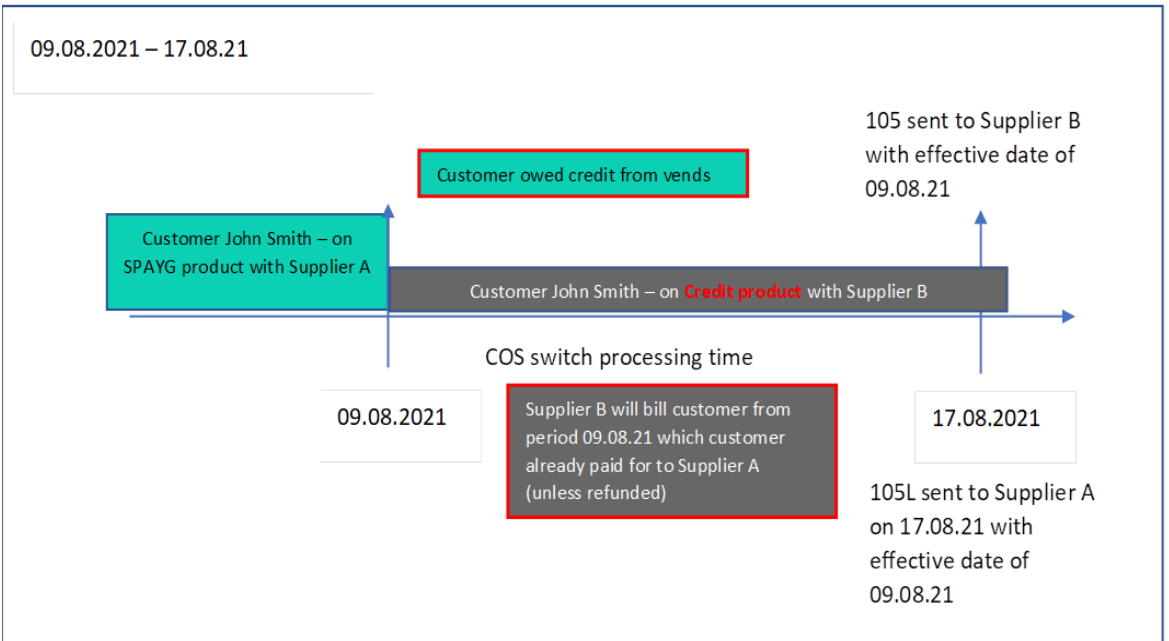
09.08.2021 – 17.08.21

105 sent to Supplier B with effective date of 09.08.21

Customer owed credit from vends

Customer John Smith – on SPAYG product with Supplier A

Customer John Smith – on Credit product with Supplier B

COS switch processing time

09.08.2021

Supplier B will bill customer from period 09.08.21 which customer already paid for to Supplier A (unless refunded)

17.08.2021

105L sent to Supplier A on 17.08.21 with effective date of 09.08.21